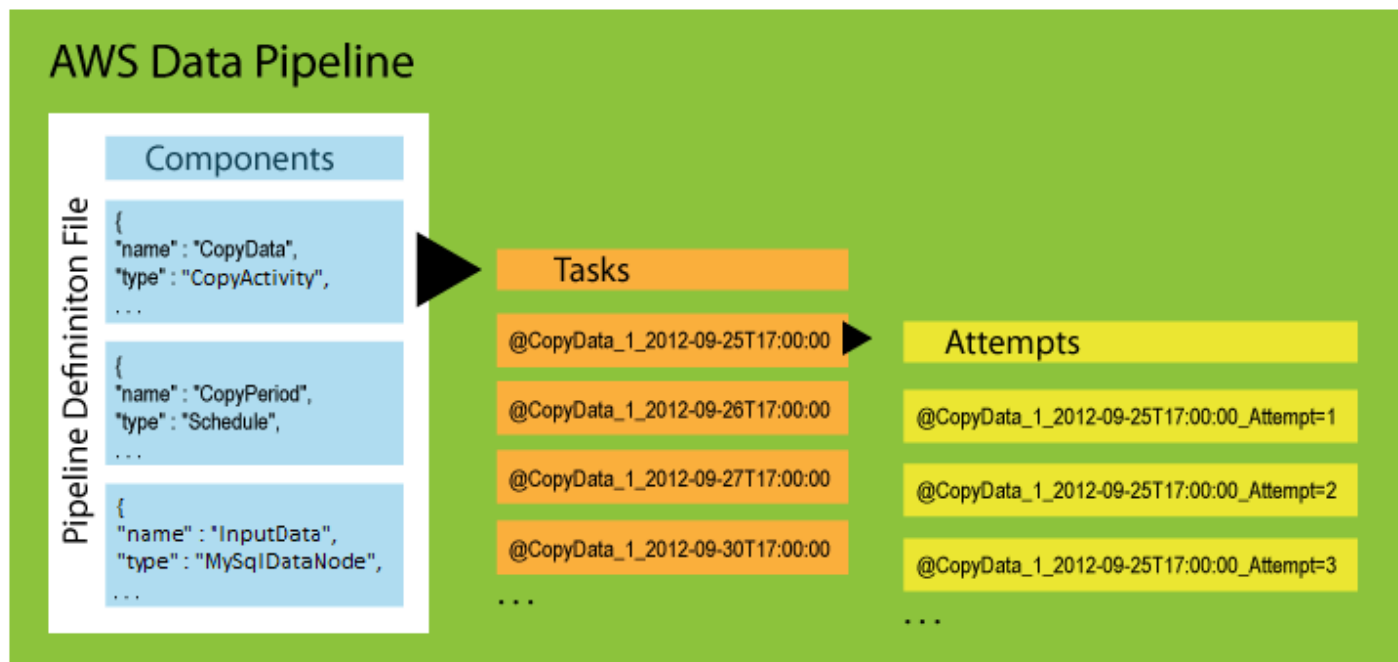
AWS Data Pipeline

Pipeline Defininiton File

Components

{
"name" : "CopyData",
"type" : "CopyActivity",
. . .

{
"name" : "CopyPeriod",
"type" : "Schedule",
. . .

{
"name" : "InputData",
"type" : "MySqlDataNode",
. . .

Tasks

@CopyData_1_2012-09-25T17:00:00

@CopyData_1_2012-09-26T17:00:00

@CopyData_1_2012-09-27T17:00:00

@CopyData_1_2012-09-30T17:00:00

. . .

Attempts

@CopyData_1_2012-09-25T17:00:00_Attempt=1

@CopyData_1_2012-09-25T17:00:00_Attempt=2

@CopyData_1_2012-09-25T17:00:00_Attempt=3

. . .